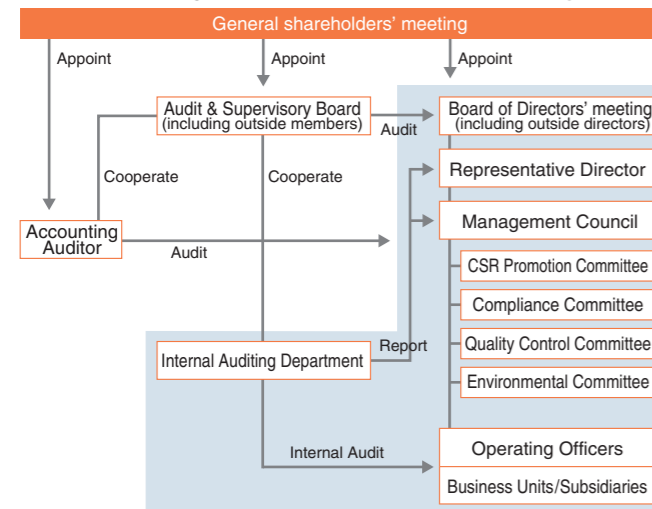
General shareholders' meeting

Appoint

Appoint

Appoint

Audit & Supervisory Board (including outside members)

Audit

Board of Directors' meeting (including outside directors)

Cooperate

Cooperate

Representative Director

Accounting Auditor

Audit

Management Council

CSR Promotion Committee

Compliance Committee

Internal Auditing Department

Report

Quality Control Committee

Environmental Committee

Internal Audit

Operating Officers

Business Units/Subsidiaries